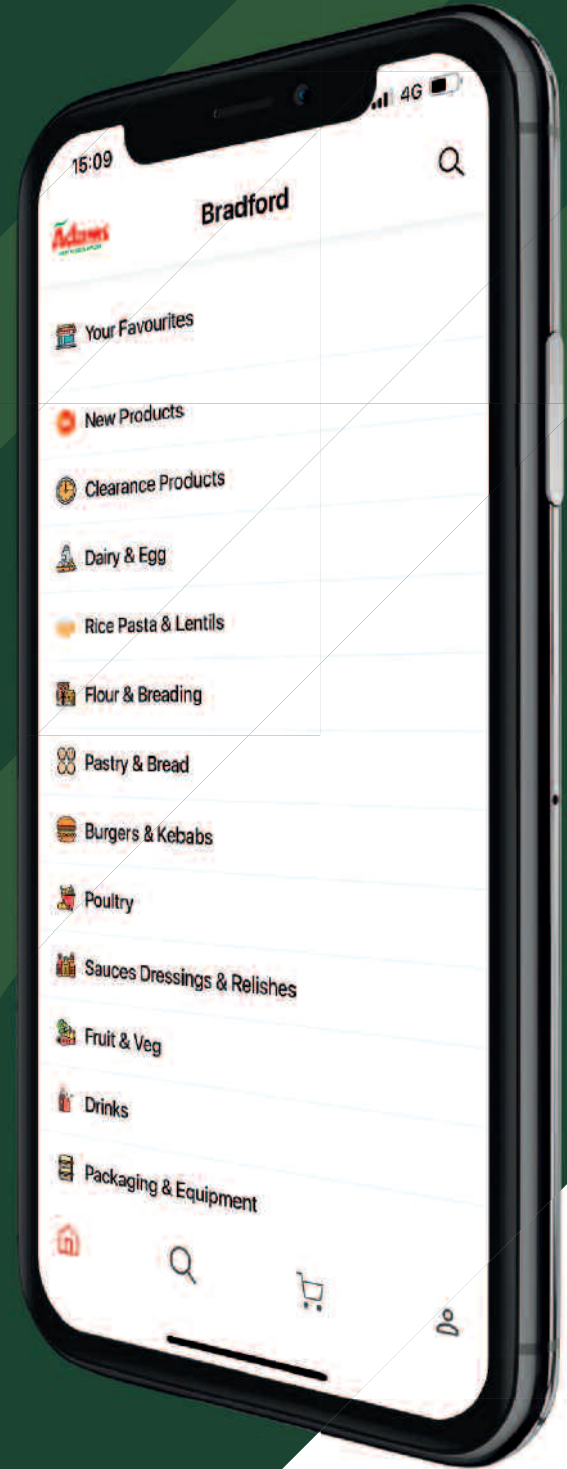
15:09

4G

Adams

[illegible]

Bradford

Your Favourites

New Products

Clearance Products

Dairy & Egg

Rice Pasta & Lentils

Flour & Breading

Pastry & Bread

Burgers & Kebabs

Poultry

Sauces Dressings & Relishes

Fruit & Veg

Drinks

Packaging & Equipment